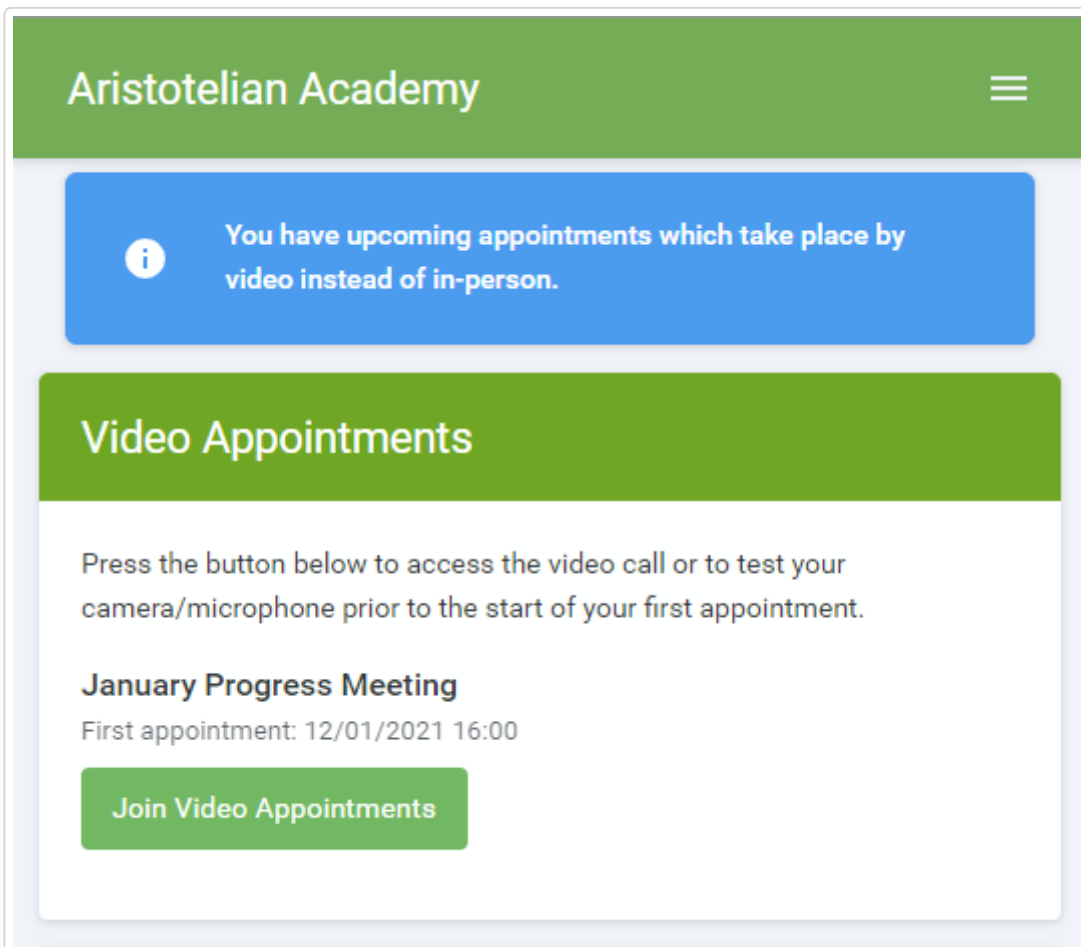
Aristotelian Academy

You have upcoming appointments which take place by video instead of in-person.

Video Appointments

Press the button below to access the video call or to test your camera/microphone prior to the start of your first appointment.

January Progress Meeting

First appointment: 12/01/2021 16:00

Join Video Appointments